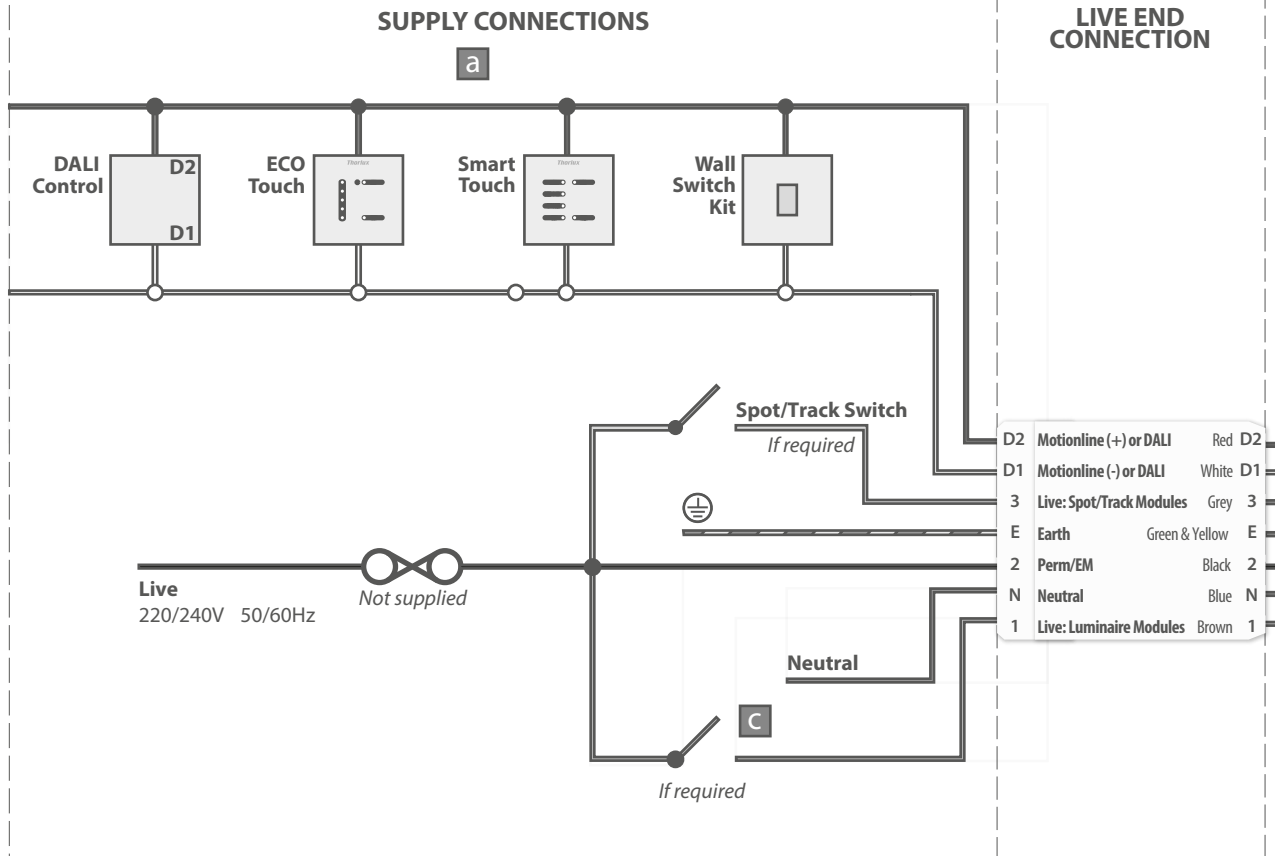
SUPPLY CONNECTIONS

a

LIVE END CONNECTION

DALI Control

D2

D1

ECO Touch

Thorlux

Smart Touch

Thorlux

Wall Switch Kit

Spot/Track Switch

If required

| | | | |
|---|---|---|---|
| D2 | Motionline (+) or DALI | Red | D2 |
| D1 | Motionline (-) or DALI | White | D1 |
| 3 | Live: Spot/Track Modules | Grey | 3 |
| E | Earth | Green & Yellow | E |
| 2 | Perm/EM | Black | 2 |
| N | Neutral | Blue | N |
| 1 | Live: Luminaire Modules | Brown | 1 |

Live
220/240V 50/60Hz

Not supplied

Neutral

c

If required